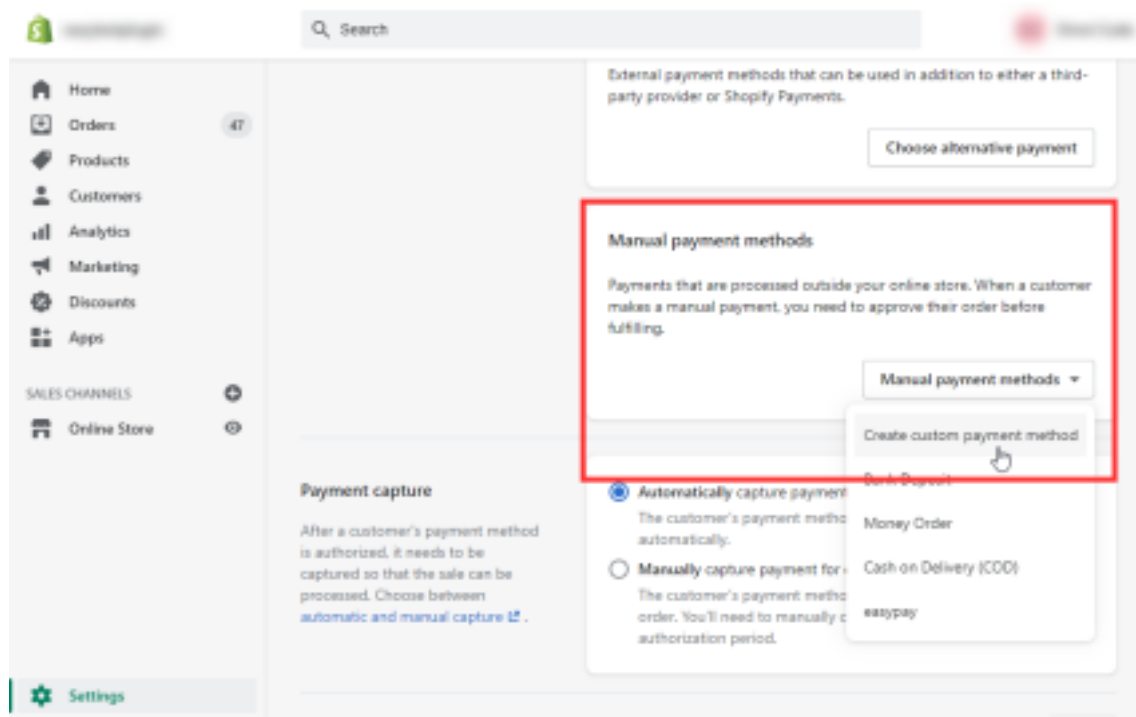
Search

Home
Orders 47
Products
Customers
Analytics
Marketing
Discounts
Apps

SALES CHANNELS
Online Store

Settings

External payment methods that can be used in addition to either a third-party provider or Shopify Payments.

Choose alternative payment

Manual payment methods

Payments that are processed outside your online store. When a customer makes a manual payment, you need to approve their order before fulfilling.

Manual payment methods

Create custom payment method
Bank Deposit
Money Order
Cash on Delivery (COD)
easypay

Payment capture

After a customer's payment method is authorized, it needs to be captured so that the sale can be processed. Choose between automatic and manual capture.

Automatically capture payment
The customer's payment metho automatically.

Manually capture payment for
The customer's payment metho order. You'll need to manually c authorization period.